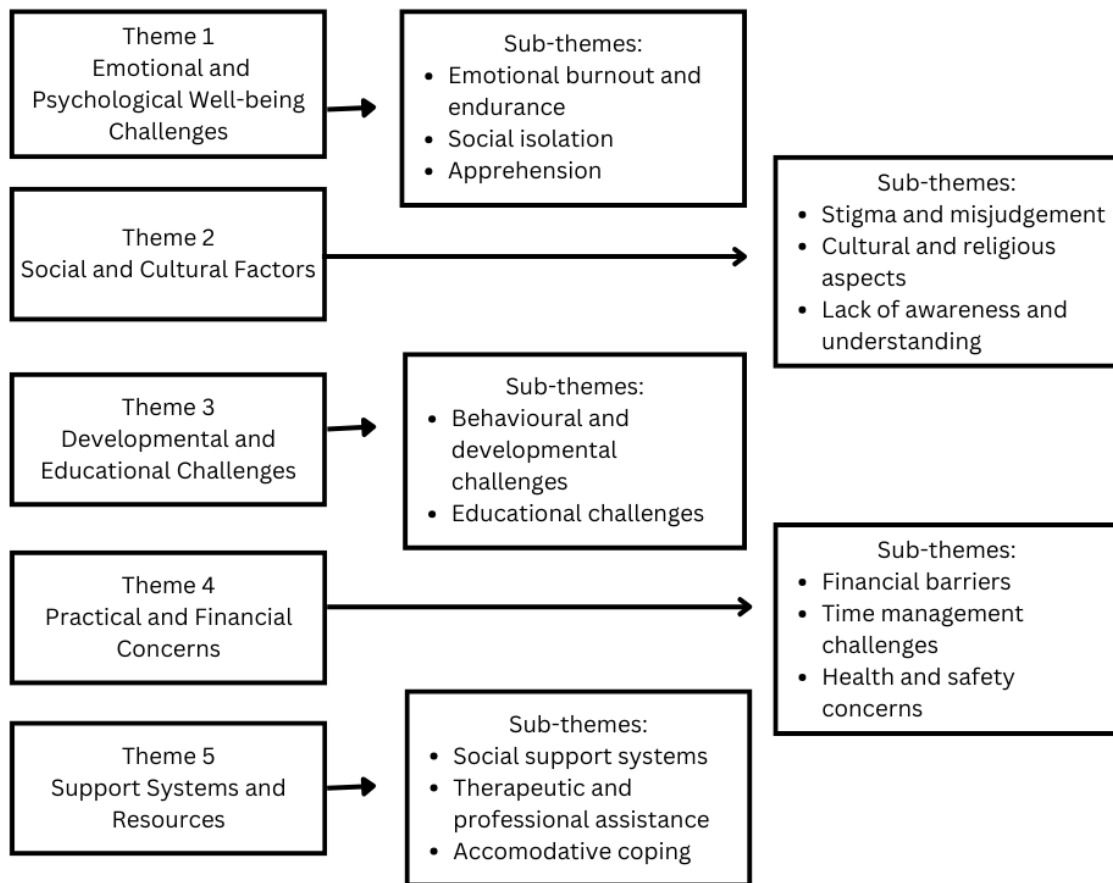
Theme 1
Emotional and Psychological Well-being Challenges

Sub-themes:
• Emotional burnout and endurance
• Social isolation
• Apprehension

Theme 2
Social and Cultural Factors

Sub-themes:
• Stigma and misjudgement
• Cultural and religious aspects
• Lack of awareness and understanding

Theme 3
Developmental and Educational Challenges

Sub-themes:
• Behavioural and developmental challenges
• Educational challenges

Theme 4
Practical and Financial Concerns

Sub-themes:
• Financial barriers
• Time management challenges
• Health and safety concerns

Theme 5
Support Systems and Resources

Sub-themes:
• Social support systems
• Therapeutic and professional assistance
• Accomodative coping